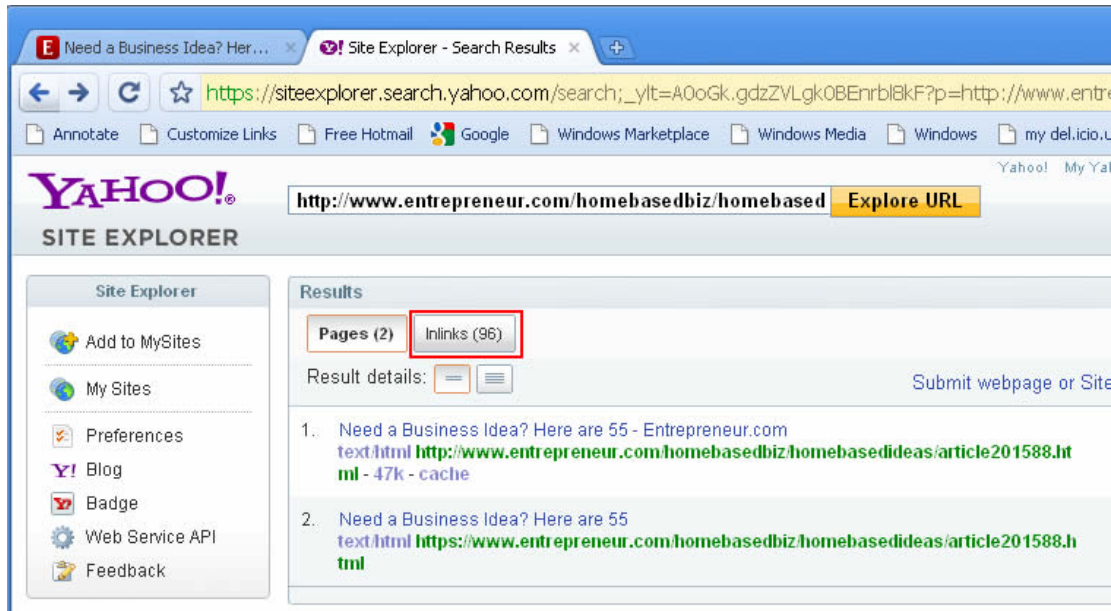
Need a Business Idea? Her... ×
Site Explorer - Search Results ×

https://siteexplorer.search.yahoo.com/search;_ylt=A0oGk.gdzZVLgk0BEnrbl8kF?p=http://www.entre

Annotate Customize Links Free Hotmail Google Windows Marketplace Windows Media Windows my del.icio.u

Yahoo! My Ya

YAHOO!
SITE EXPLORER

http://www.entrepreneur.com/homebasedbiz/homebased
Explore URL

Site Explorer

Add to MySites
My Sites
Preferences
Y! Blog
Badge
Web Service API
Feedback

Results

Pages (2) Inlinks (96)

Result details:

Submit webpage or Site

1. Need a Business Idea? Here are 55 - Entrepreneur.com
text/html http://www.entrepreneur.com/homebasedbiz/homebasedideas/article201588.html - 47k - cache

2. Need a Business Idea? Here are 55
text/html https://www.entrepreneur.com/homebasedbiz/homebasedideas/article201588.html